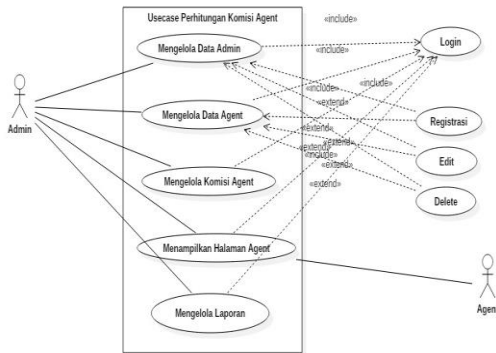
Usecase Perhitungan Komisi Agent

«include»

Mengelola Data Admin

«include»

Login

«include»

«include»

«extend»

Admin

Mengelola Data Agent

Registrasi

«extend»

«extend»

«extend»

Edit

«include»

«extend»

Mengelola Komisi Agent

Delete

«extend»

Menampilkan Halaman Agent

Agen

Mengelola Laporan